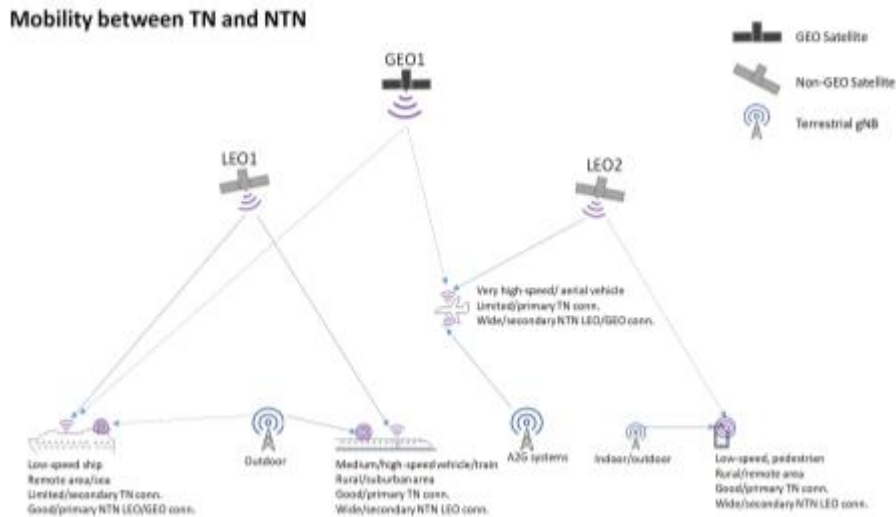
Mobility between TN and NTN

GEO Satellite

Non-GEO Satellite

Terrestrial gNB

GEO1

LEO1

LEO2

Very high-speed/ aerial vehicle
Limited/primary TN conn.
Wide/secondary NTN LEO/GEO conn.

Low-speed ship
Remote area/sea
Limited/secondary TN conn.
Good/primary NTN LEO/GEO conn.

Outdoor

Medium/high-speed vehicle/train
Rural/suburban area
Good/primary TN conn.
Wide/secondary NTN LEO conn.

A2G systems

Indoor/outdoor

Low-speed, pedestrian
Rural/remote area
Good/primary TN conn.
Wide/secondary NTN LEO conn.